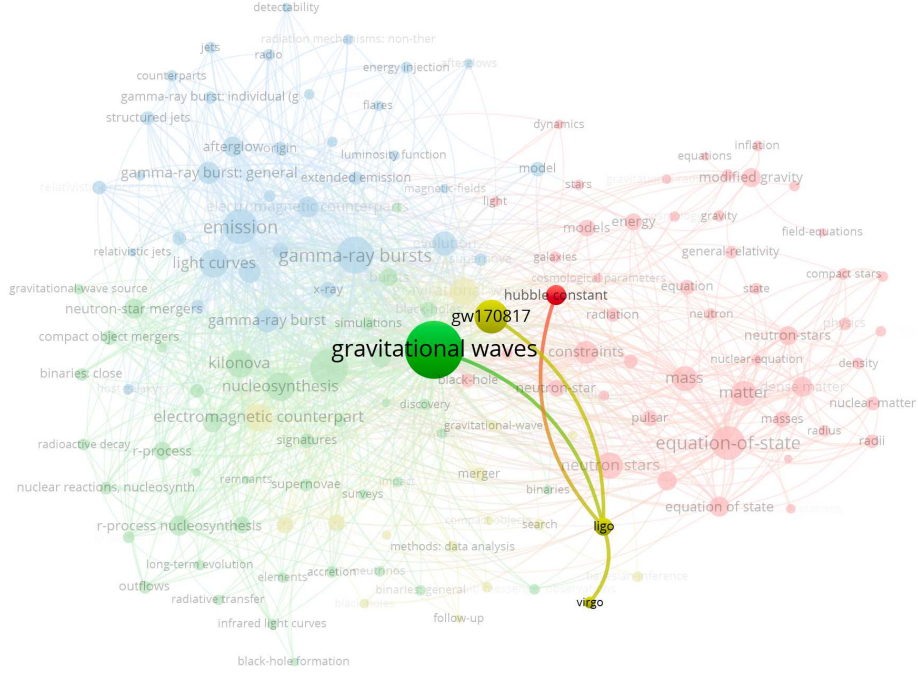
detectability
jets
radio
radiation mechanisms: non-ther
counterparts
energy injection
afterglows
gamma-ray burst: individual (g
flares
structured jets
dynamics
afterglow
origin
luminosity function
inflation
equations
gamma-ray burst: general
extended emission
model
modified gravity
magnetic-fields
stars
light
electromagnetic counterparts
energy
gravity
field-equations
emission
models
relativistic jets
gamma-ray bursts
solution
galaxies
general-relativity
light curves
cosmological parameters
compact stars
gravitational-wave source
x-ray
bursts
hubble constant
equation
state
neutron-star mergers
gw170817
radiation
neutron
physics
gamma-ray burst
simulations
neutron-stars
compact object mergers
gravitational waves
constraints
nuclear-equation
density
kilonova
binaries: close
black-hole
mass
matter
dense-matter
nucleosynthesis
neutron-star
nuclear-matter
discovery
pulsar
masses
electromagnetic counterpart
radius
gravitational-wave
radii
radioactive decay
signatures
equation-of-state
r-process
neutron stars
merger
remnant
supernovae
nuclear reactions, nucleosynth
surveys
binaries
equation of state
r-process nucleosynthesis
search
ligo
methods: data analysis
long-term evolution
elements
accretion
neutrinos
outflows
binaries: general
radiative transfer
virgo
follow-up
infrared light curves
black-hole formation